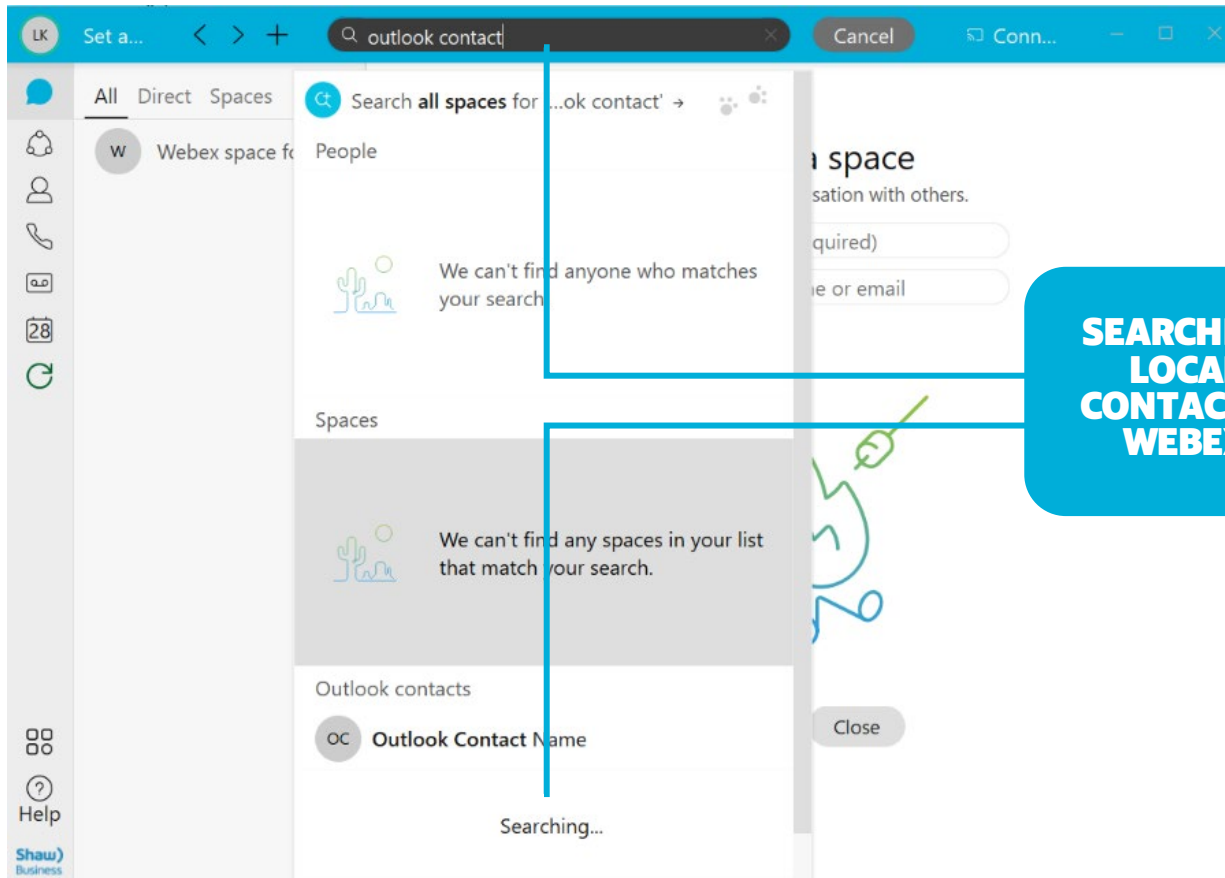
LK Set a... outlook contact Cancel Conn...

All Direct Spaces

W Webex space fo

Search all spaces for ...ok contact' →

People

We can't find anyone who matches your search

Spaces

We can't find any spaces in your list that match your search.

Outlook contacts

OC Outlook Contact Name

Searching...

a space
sation with others.
quired)
e or email

Close

28

Help

Shaw) Business

SEARCH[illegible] LOCA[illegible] CONTAC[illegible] WEBE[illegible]